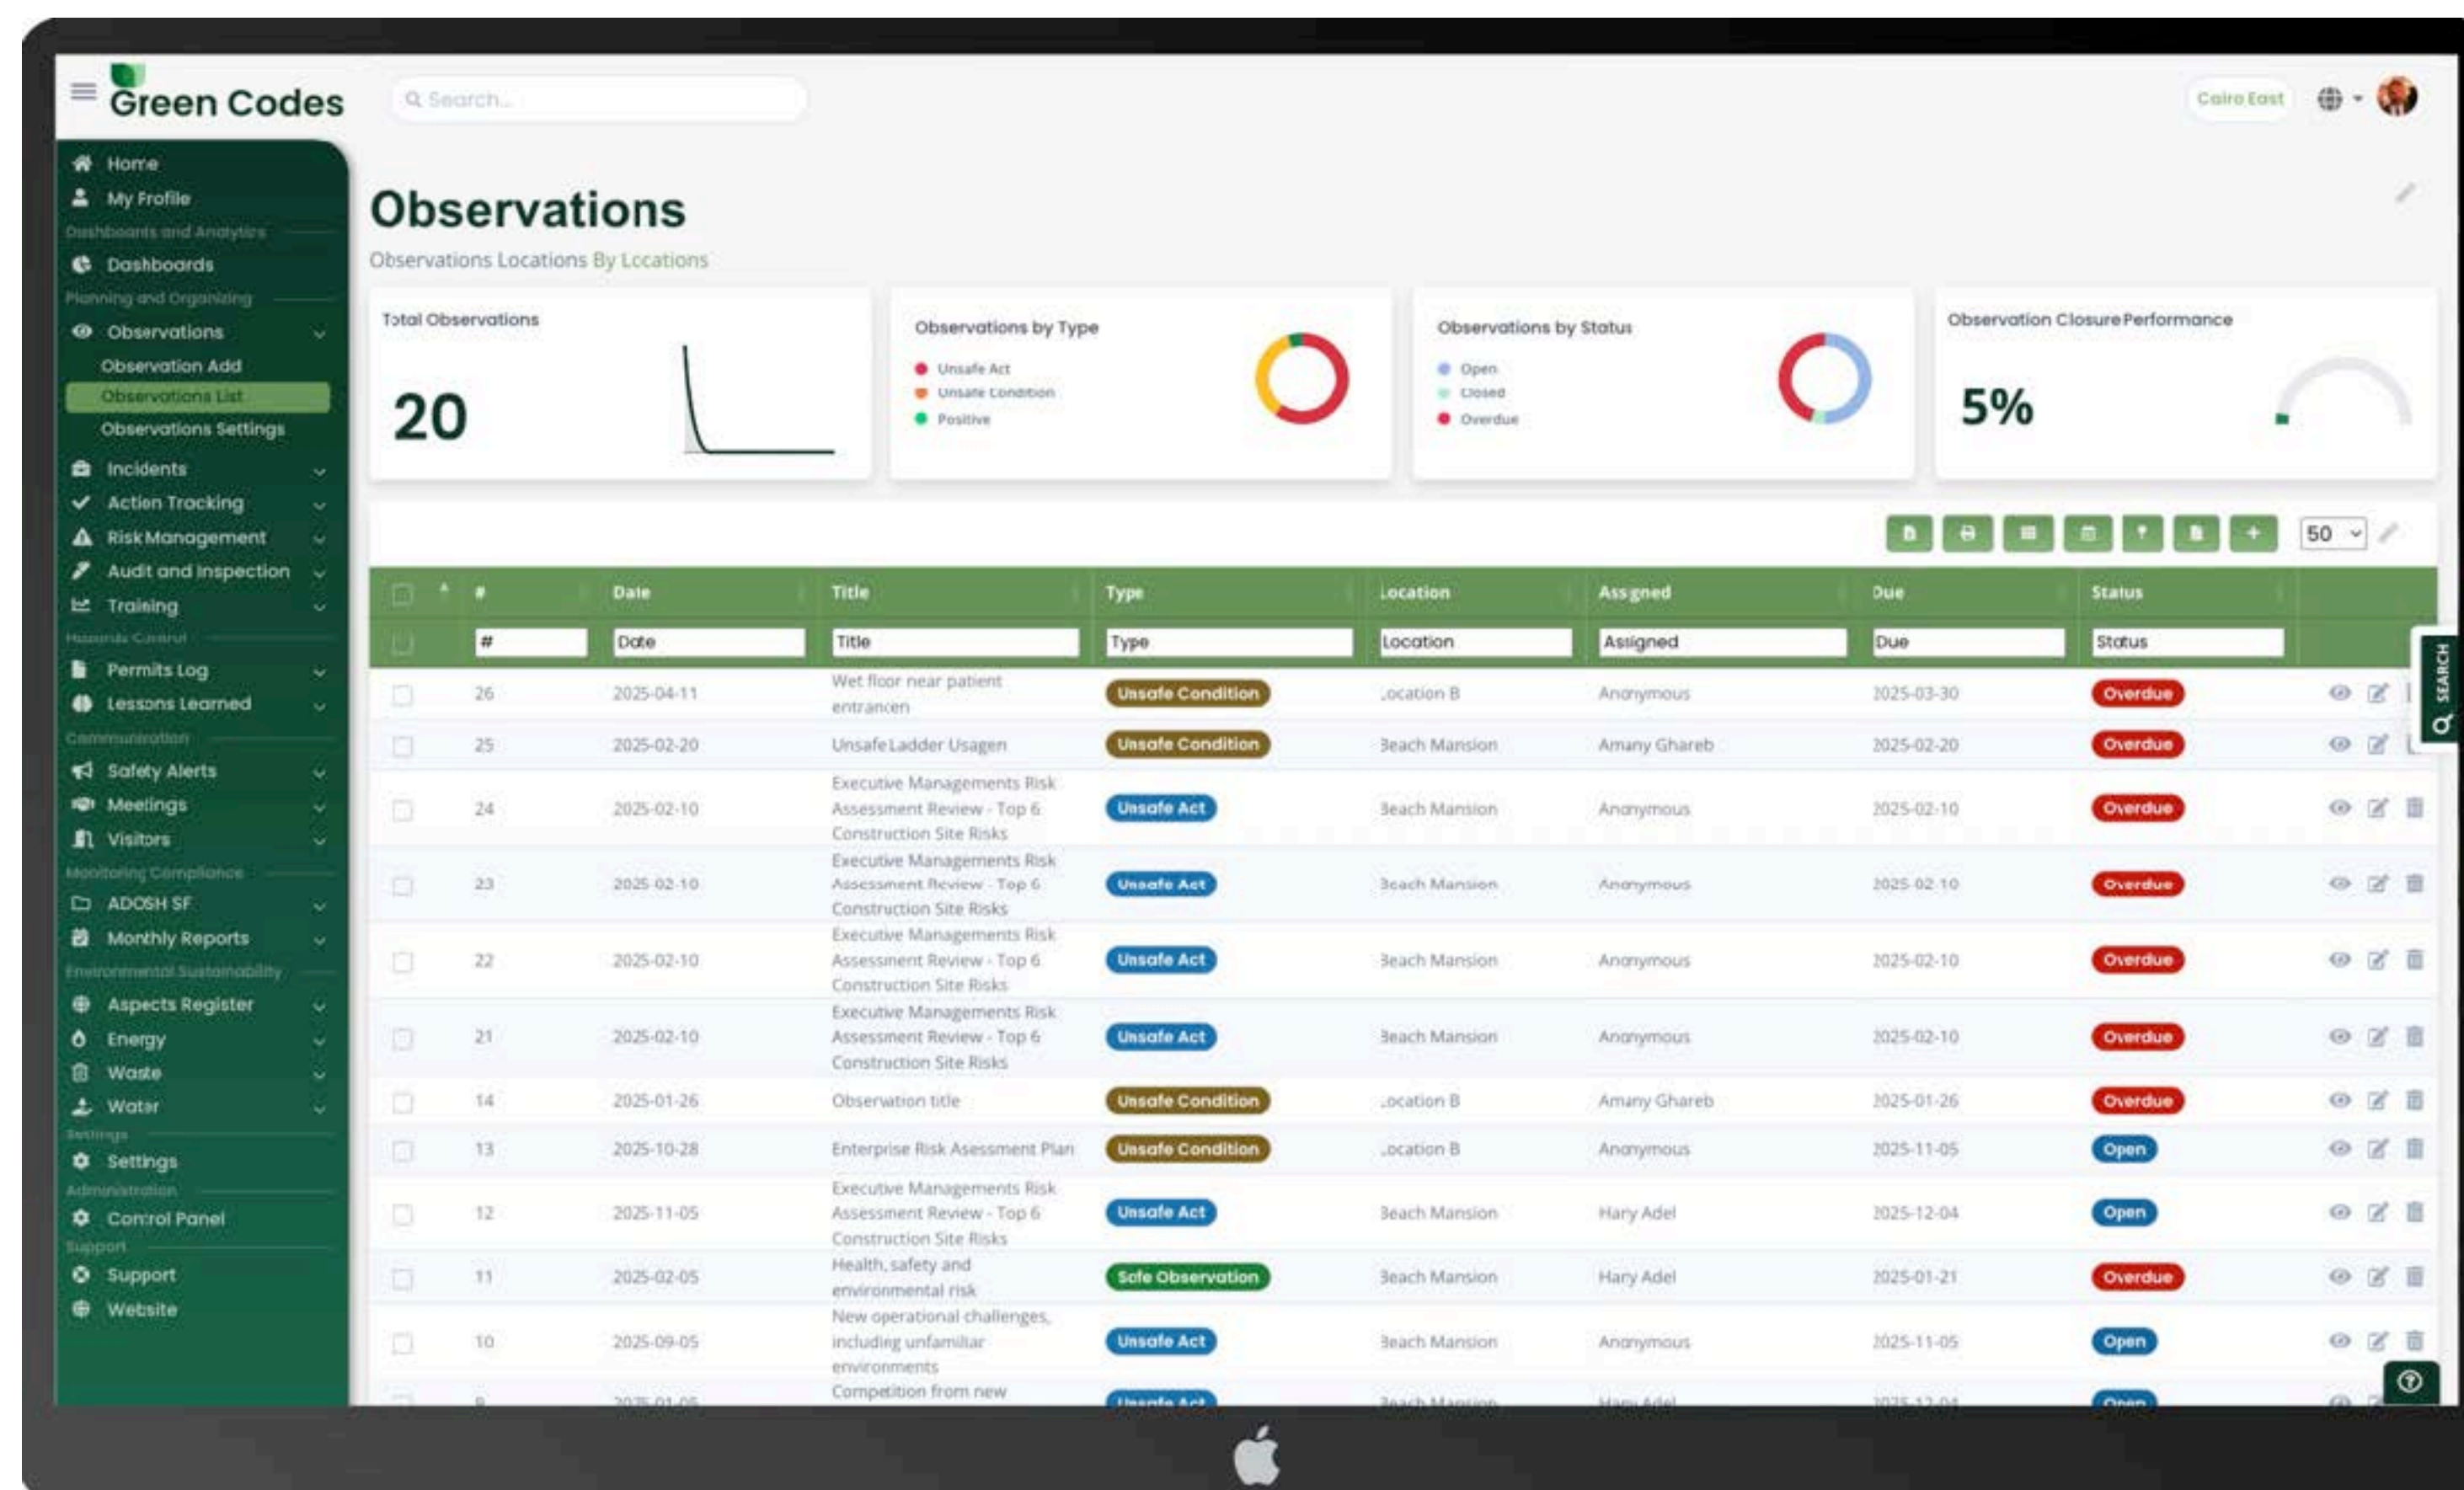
Green Codes

Search...

Cairo East

Home
My Profile
Dashboards and Analytics
Dashboards
Planning and Organizing
Observations
Observation Add
Observations List
Observations Settings
Incidents
Action Tracking
Risk Management
Audit and Inspection
Training
Hazards Control
Permits Log
Lessons Learned
Communication
Safety Alerts
Meetings
Visitors
Monitoring Compliance
ADOSH SF
Monthly Reports
Environmental Sustainability
Aspects Register
Energy
Waste
Water
Settings
Settings
Administration
Control Panel
Support
Support
Website

Observations

Observations Locations By Locations

Total Observations
20

Observations by Type
Unsafe Act
Unsafe Condition
Positive

Observations by Status
Open
Closed
Overdue

Observation Closure Performance
5%

50

| # | Date | Title | Type | Location | Assigned | Due | Status |
|---|---|---|---|---|---|---|---|
| # | Date | Title | Type | Location | Assigned | Due | Status |
| 26 | 2025-04-11 | Wet floor near patient entrancen | Unsafe Condition | Location B | Anonymous | 2025-03-30 | Overdue |
| 25 | 2025-02-20 | Unsafe Ladder Usagen | Unsafe Condition | Beach Mansion | Amany Ghareb | 2025-02-20 | Overdue |
| 24 | 2025-02-10 | Executive Managements Risk Assessment Review - Top 6 Construction Site Risks | Unsafe Act | Beach Mansion | Anonymous | 2025-02-10 | Overdue |
| 23 | 2025-02-10 | Executive Managements Risk Assessment Review - Top 6 Construction Site Risks | Unsafe Act | Beach Mansion | Anonymous | 2025-02-10 | Overdue |
| 22 | 2025-02-10 | Executive Managements Risk Assessment Review - Top 6 Construction Site Risks | Unsafe Act | Beach Mansion | Anonymous | 2025-02-10 | Overdue |
| 21 | 2025-02-10 | Executive Managements Risk Assessment Review - Top 6 Construction Site Risks | Unsafe Act | Beach Mansion | Anonymous | 2025-02-10 | Overdue |
| 14 | 2025-01-26 | Observation title | Unsafe Condition | Location B | Amany Ghareb | 2025-01-26 | Overdue |
| 13 | 2025-10-28 | Enterprise Risk Asessment Plan | Unsafe Condition | Location B | Anonymous | 2025-11-05 | Open |
| 12 | 2025-11-05 | Executive Managements Risk Assessment Review - Top 6 Construction Site Risks | Unsafe Act | Beach Mansion | Hary Adel | 2025-12-04 | Open |
| 11 | 2025-02-05 | Health, safety and environmental risk | Safe Observation | Beach Mansion | Hary Adel | 2025-01-21 | Overdue |
| 10 | 2025-09-05 | New operational challenges, including unfamiliar environments | Unsafe Act | Beach Mansion | Anonymous | 2025-11-05 | Open |
| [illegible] | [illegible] | Competition from new | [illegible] | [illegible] | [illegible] | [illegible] | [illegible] |

SEARCH